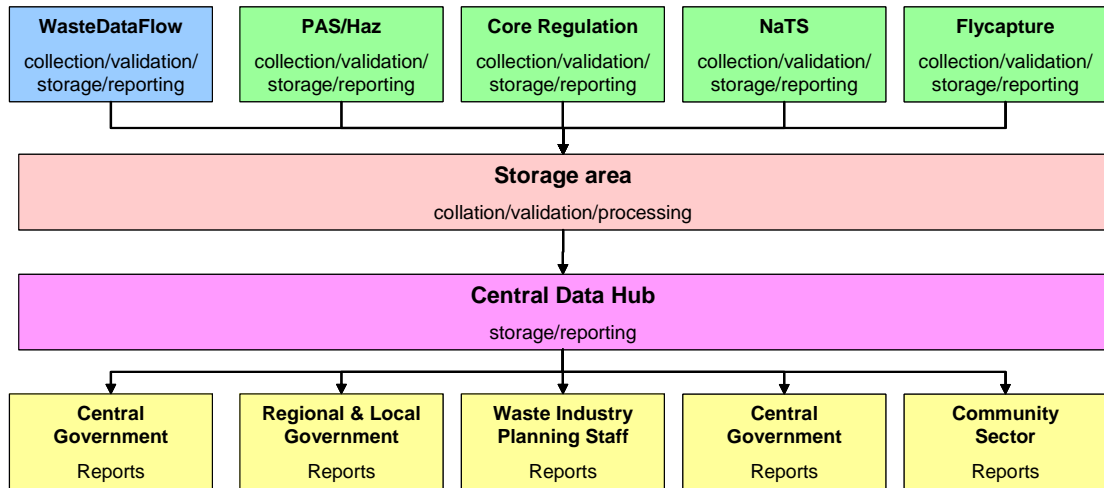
WasteDataFlow
collection/validation/storage/reporting

PAS/Haz
collection/validation/storage/reporting

Core Regulation
collection/validation/storage/reporting

NaTS
collection/validation/storage/reporting

Flycapture
collection/validation/storage/reporting

Storage area
collation/validation/processing

Central Data Hub
storage/reporting

Central Government
Reports

Regional & Local Government
Reports

Waste Industry Planning Staff
Reports

Central Government
Reports

Community Sector
Reports